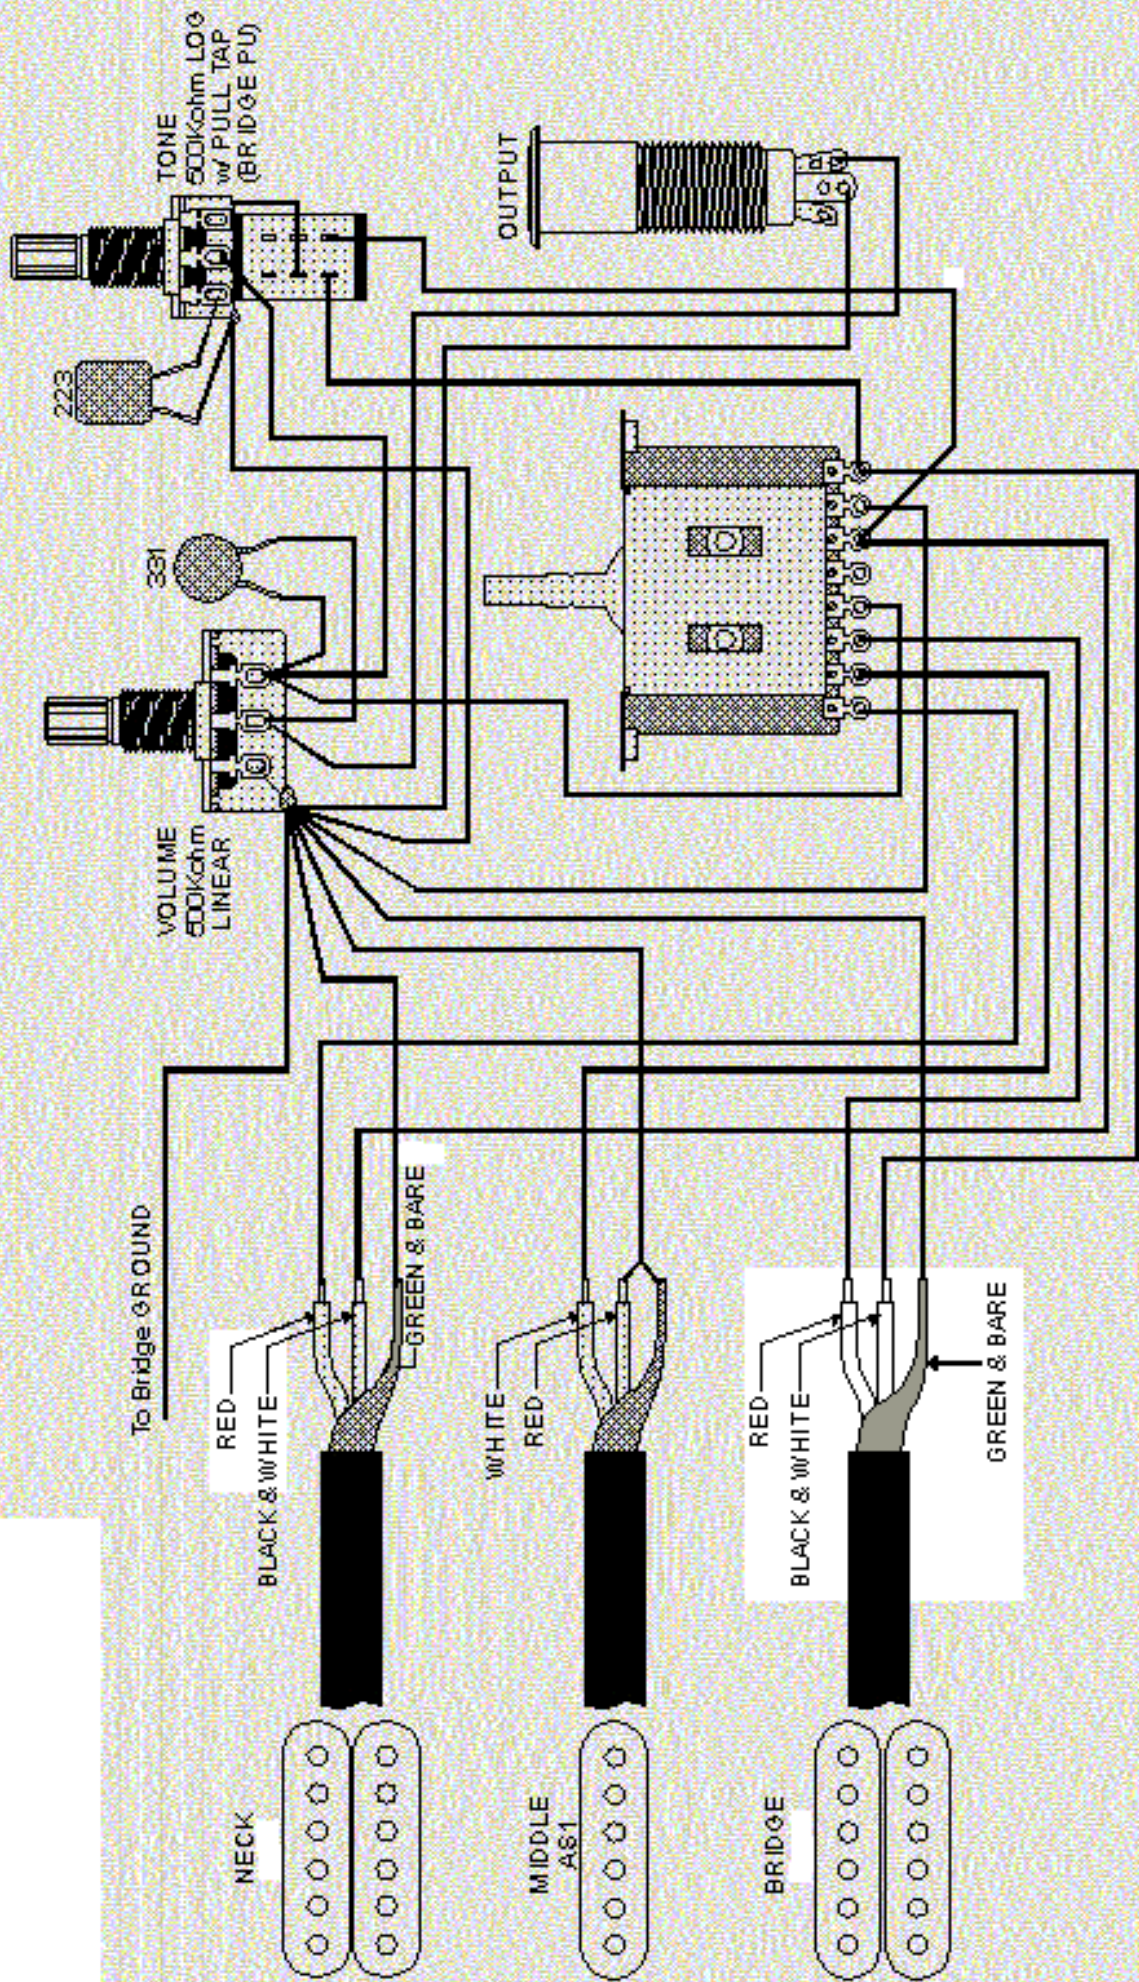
TONE
500Kohm LOG
w/ PULL TAP
(BRIDGE PU)

223

OUTPUT

331

VOLUME
500Kohm
LINEAR

To Bridge GROUND

RED
BLACK & WHITE
GREEN & BARE

WHITE
RED

RED
BLACK & WHITE
GREEN & BARE

NECK

MIDDLE
AS1

BRIDGE